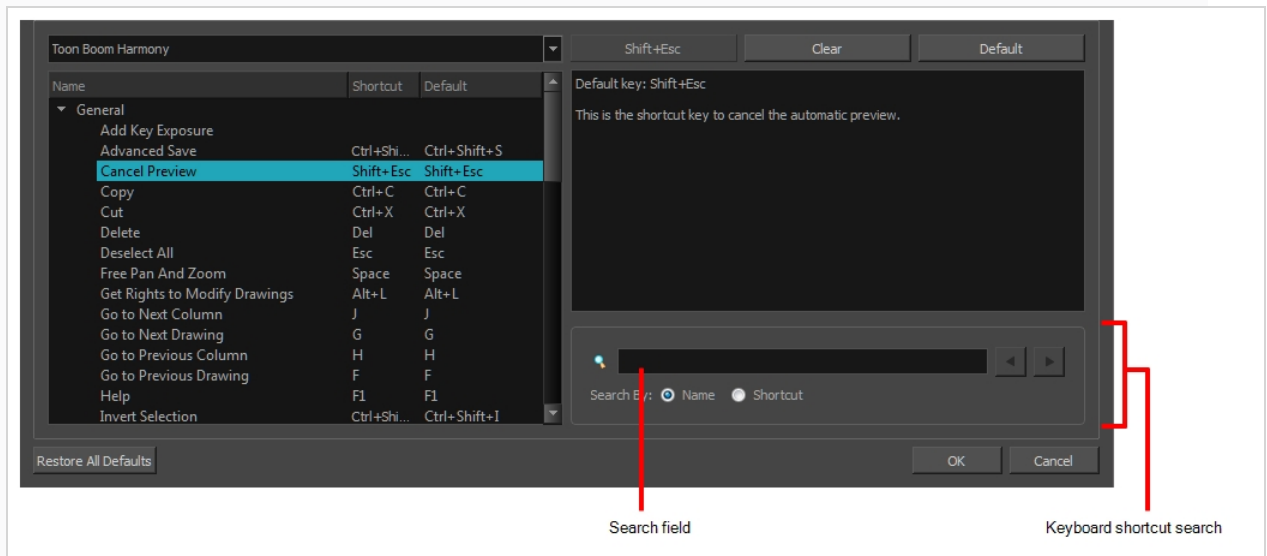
Toon Boom Harmony

Shift+Esc Clear Default

| Name | Shortcut | Default |
|---|---|---|
| General | | |
| Add Key Exposure | | |
| Advanced Save | Ctrl+Shi... | Ctrl+Shift+S |
| Cancel Preview | Shift+Esc | Shift+Esc |
| Copy | Ctrl+C | Ctrl+C |
| Cut | Ctrl+X | Ctrl+X |
| Delete | Del | Del |
| Deselect All | Esc | Esc |
| Free Pan And Zoom | Space | Space |
| Get Rights to Modify Drawings | Alt+L | Alt+L |
| Go to Next Column | J | J |
| Go to Next Drawing | G | G |
| Go to Previous Column | H | H |
| Go to Previous Drawing | F | F |
| Help | F1 | F1 |
| Invert Selection | Ctrl+Shi... | Ctrl+Shift+I |

Default key: Shift+Esc

This is the shortcut key to cancel the automatic preview.

Search By: Name Shortcut

Restore All Defaults

OK Cancel

Search field

Keyboard shortcut search